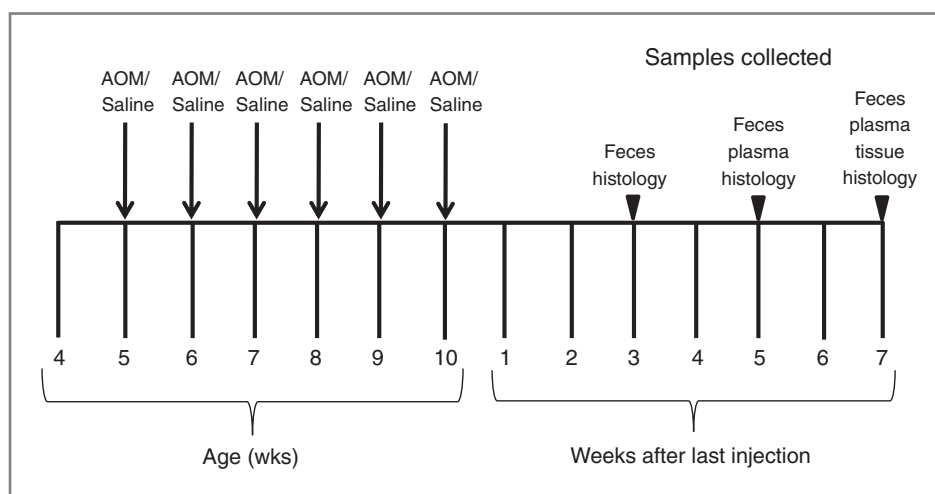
Samples collected

AOM/ Saline

AOM/ Saline

AOM/ Saline

AOM/ Saline

AOM/ Saline

AOM/ Saline

Feces histology

Feces plasma histology

Feces plasma tissue histology

4 5 6 7 8 9 10 1 2 3 4 5 6 7

Age (wks)

Weeks after last injection